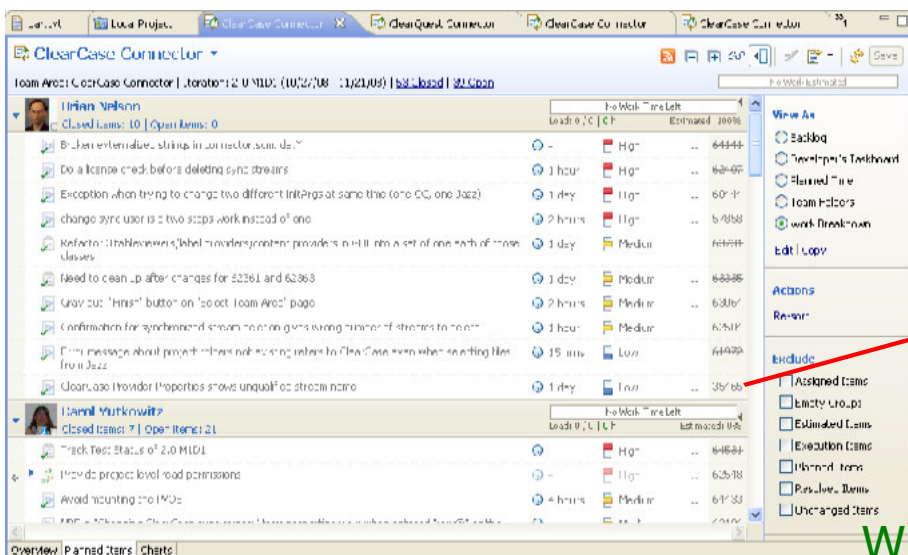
Lan..vt | Local Project | ClearCase Connector | ClearQuest Connector | ClearCase Connector | ClearCase Connector

ClearCase Connector

Team Area: ClearCase Connector | Iteration: 2.0 M1D1 (10/27/08 - 11/21/08) | 53 Closed | 30 Open

No Work Estimated

Save

Brian Nelson
Closed Items: 10 | Open Items: 0

No Work Time Left
Load 0 | C | H   Estimated 100%

| | | | | |
|---|---|---|---|---|
| Broken externalized strings in connector.common.dev | - | High | .. | 64444 |
| Do a license check before deleting sync streams | 1 hour | High | .. | 62407 |
| Exception when trying to change two different InitArgs at same time (one CC, one Jazz) | 1 day | High | .. | 60414 |
| change sync user is a two steps work instead of one | 2 hours | High | .. | 54888 |
| Refactor tableviewers/label providers/content providers in UI into a set of one each of those classes | 1 day | Medium | .. | 61611 |
| Need to clean up after changes for 62361 and 62368 | 1 day | Medium | .. | 63335 |
| Gray out "Finish" button on "select Team Area" page | 2 hours | Medium | .. | 63067 |
| Confirmation for synchronized stream deletion gives wrong number of streams to delete | 1 hour | Medium | .. | 62512 |
| Error message about project writers not existing refers to ClearCase even when selecting files from Jazz | 15 mins | Low | .. | 61479 |
| ClearCase Provider Properties shows unqualified stream name | 1 day | Low | .. | 35766 |

Carol Yutkowitz
Closed Items: 7 | Open Items: 21

No Work Time Left
Load 0 | C | H   Estimated 0%

| | | | | |
|---|---|---|---|---|
| Track Test Status of 2.0 M1D1 | | High | .. | 64581 |
| Provide project level read permissions | - | High | .. | 63518 |
| Avoid mounting the VOBs | 4 hours | Medium | .. | 61733 |
| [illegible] | | | .. | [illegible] |

View As
Backlog
Developer's Taskboard
Planned Time
Team Folders
Work Breakdown

Edit | Copy

Actions
Resort

Exclude
Assigned Items
Empty Groups
Estimated Items
Execution Items
Planned Items
Resolved Items
Unchanged Items

Overview | Planned Items | Charts

W